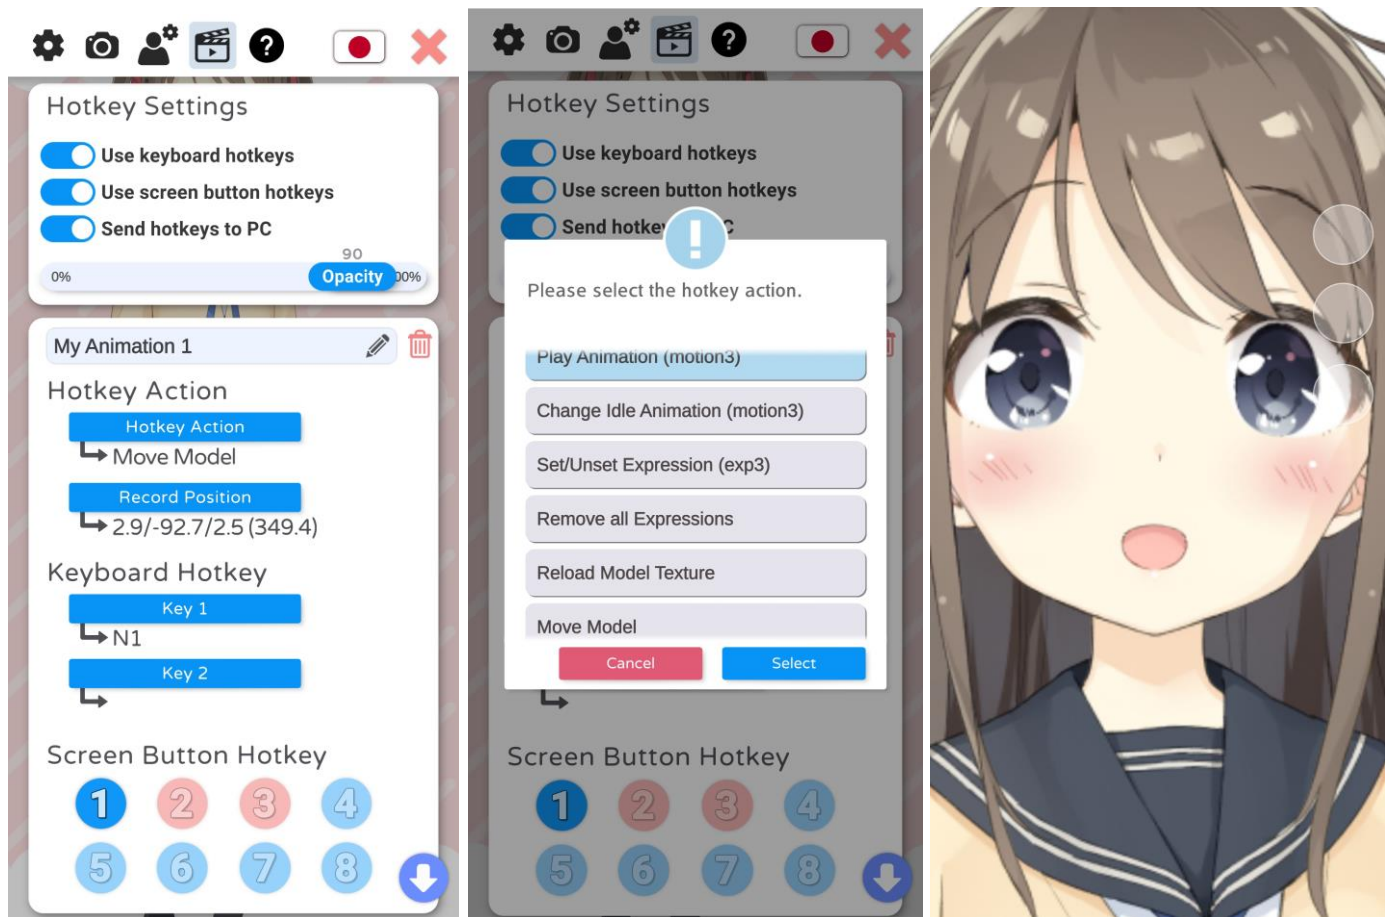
Hotkey Settings

Use keyboard hotkeys
Use screen button hotkeys
Send hotkeys to PC

90
0% Opacity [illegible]00%

My Animation 1

Hotkey Action
Hotkey Action
Move Model
Record Position
2.9/-92.7/2.5 (349.4)

Keyboard Hotkey
Key 1
N1
Key 2

Screen Button Hotkey
1 2 3 4
5 6 7 8

Hotkey Settings

Use keyboard hotkeys
Use screen button hotkeys
Send hotke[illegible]C

Please select the hotkey action.

Play Animation (motion3)
Change Idle Animation (motion3)
Set/Unset Expression (exp3)
Remove all Expressions
Reload Model Texture
Move Model

Cancel
Select

Screen Button Hotkey
1 2 3 4
5 6 7 8